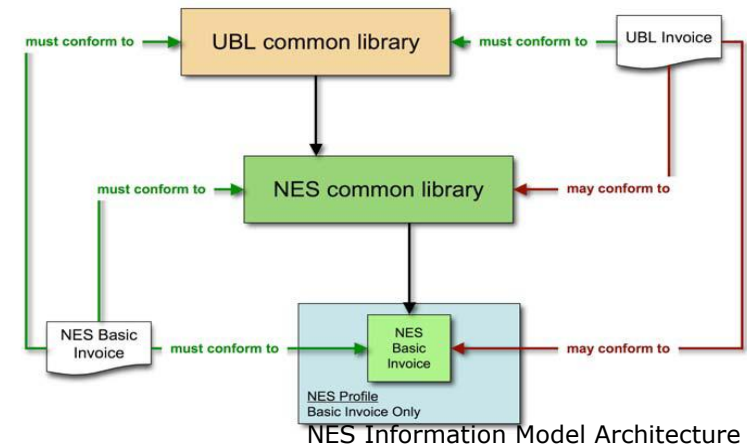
must conform to

UBL common library

must conform to

UBL Invoice

must conform to

NES common library

may conform to

NES Basic Invoice

must conform to

NES Basic Invoice

may conform to

NES Profile
Basic Invoice Only

NES Information Model Architecture